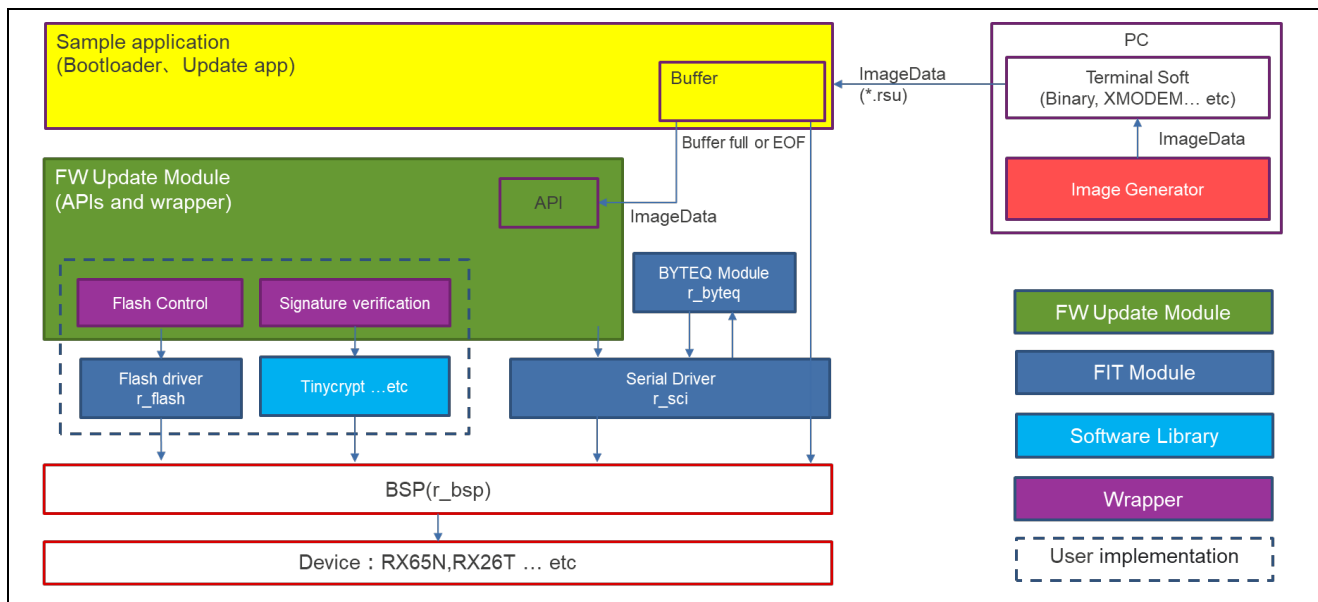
Sample application
(Bootloader、Update app)

Buffer

ImageData
(*.rsu)

PC

Terminal Soft
(Binary, XMODEM… etc)

ImageData

Image Generator

Buffer full or EOF

FW Update Module
(APIs and wrapper)

API

ImageData

BYTEQ Module
r_byteq

Flash Control

Signature verification

Flash driver
r_flash

Tinycrypt …etc

Serial Driver
r_sci

BSP(r_bsp)

Device：RX65N,RX26T … etc

FW Update Module

FIT Module

Software Library

Wrapper

User implementation